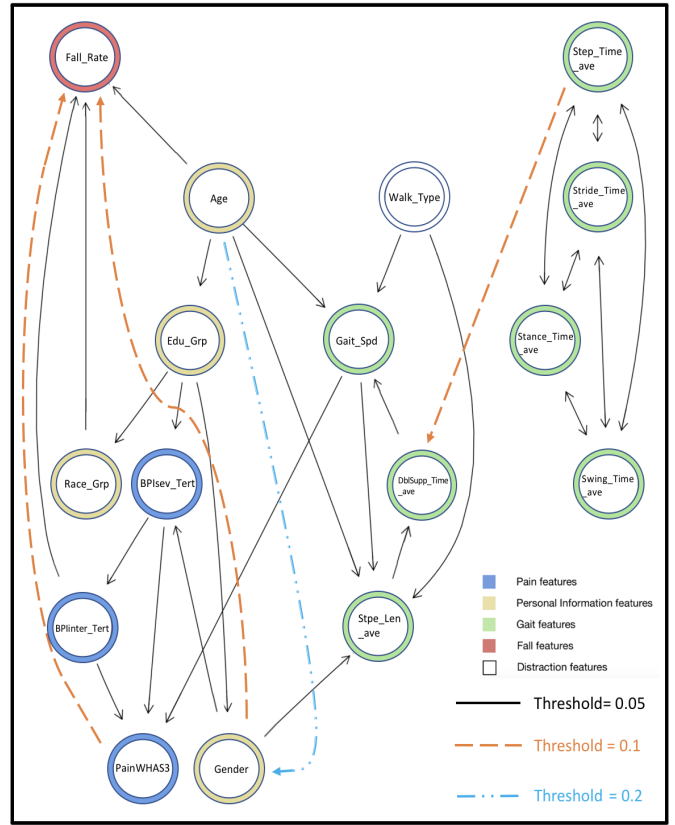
Fall_Rate

Step_Time_ave

Age

Walk_Type

Stride_Time_ave

Edu_Grp

Gait_Spd

Stance_Time_ave

Race_Grp

BPIsev_Tert

DblSupp_Time_ave

Swing_Time_ave

BPIinter_Tert

Stpe_Len_ave

PainWHAS3

Gender

Pain features
Personal Information features
Gait features
Fall features
Distraction features

Threshold= 0.05
Threshold = 0.1
Threshold = 0.2